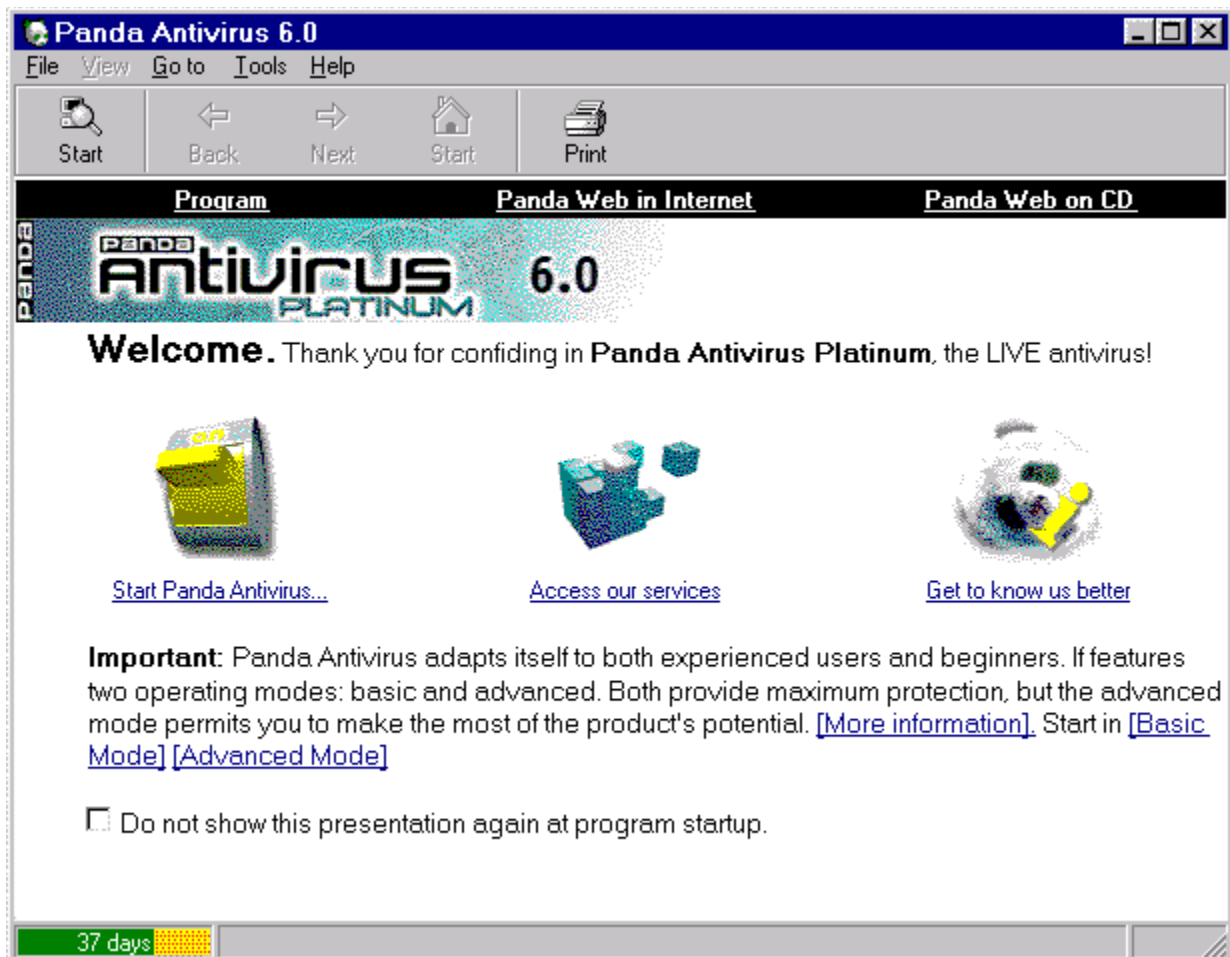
Panda Antivirus 6.0

File View Go to Tools Help

Start Back Next Start Print

Program Panda Web in Internet Panda Web on CD

Panda

Panda Antivirus Platinum 6.0

Welcome. Thank you for confiding in Panda Antivirus Platinum, the LIVE antivirus!

on

Start Panda Antivirus... Access our services Get to know us better

Important: Panda Antivirus adapts itself to both experienced users and beginners. If features two operating modes: basic and advanced. Both provide maximum protection, but the advanced mode permits you to make the most of the product's potential. [More information]. Start in [Basic Mode] [Advanced Mode]

Do not show this presentation again at program startup.

37 days